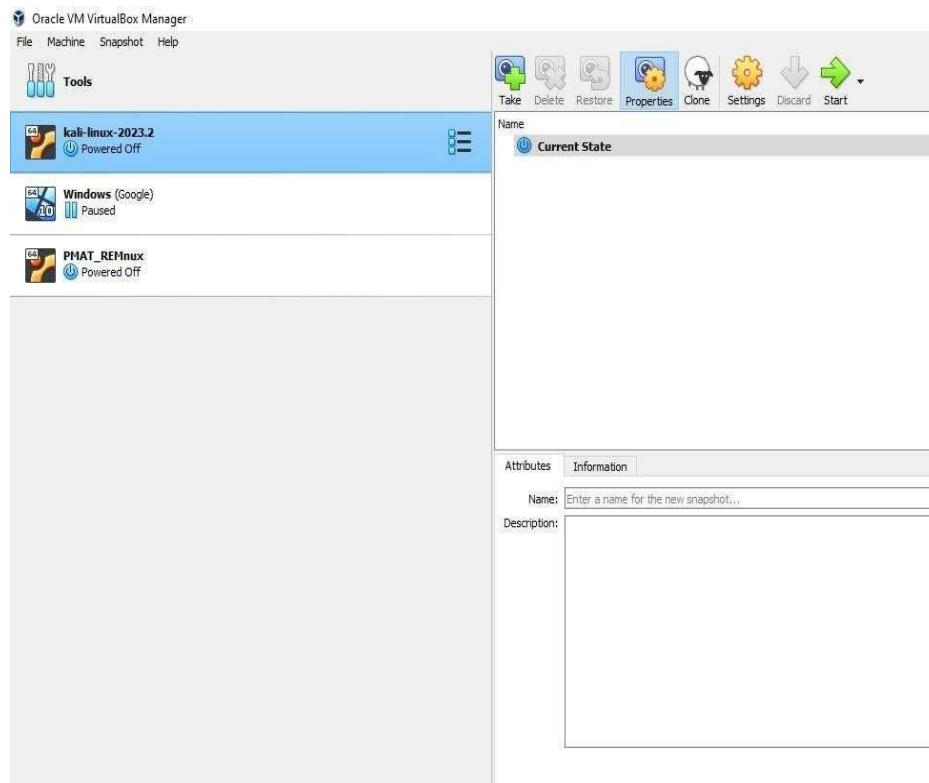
Oracle VM VirtualBox Manager

File Machine Snapshot Help

Tools

kali-linux-2023.2
Powered Off

Windows (Google)
Paused

PMAT_REMnux
Powered Off

Take Delete Restore Properties Clone Settings Discard Start

Name

Current State

Attributes Information

Name: Enter a name for the new snapshot...

Description: